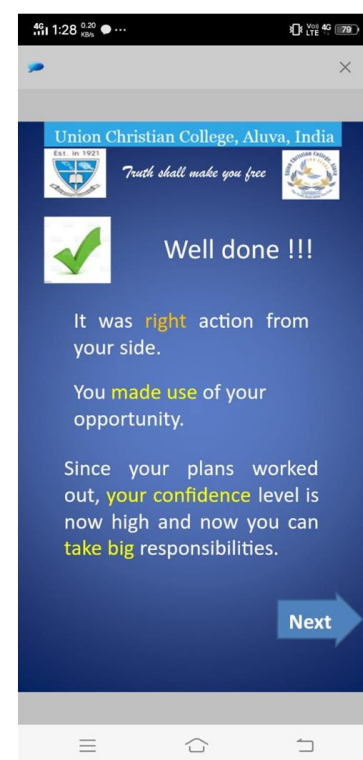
4G 1:28 0.20 KB/s ... Vo) 4G LTE 79

×

Union Christian College, Aluva, India

Est. in 1921

Truth shall make you free

Union Christian College

Well done !!!

It was right action from your side.

You made use of your opportunity.

Since your plans worked out, your confidence level is now high and now you can take big responsibilities.

Next